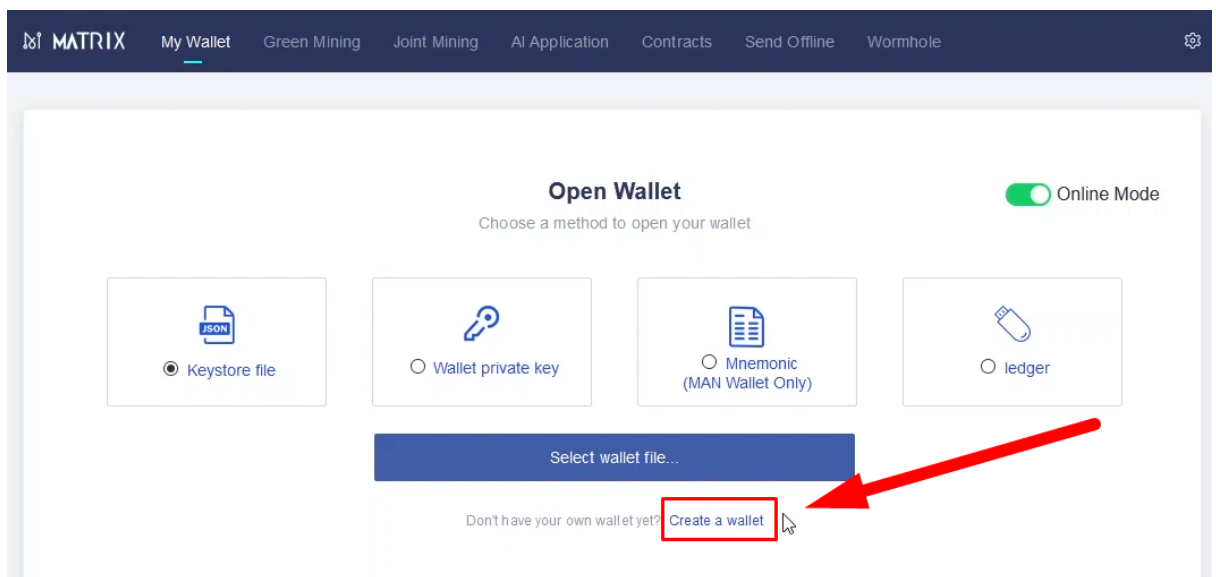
MATRIX My Wallet Green Mining Joint Mining AI Application Contracts Send Offline Wormhole

Open Wallet

Choose a method to open your wallet

Online Mode

JSON

Keystore file

Wallet private key

Mnemonic (MAN Wallet Only)

ledger

Select wallet file...

Don't have your own wallet yet? Create a wallet